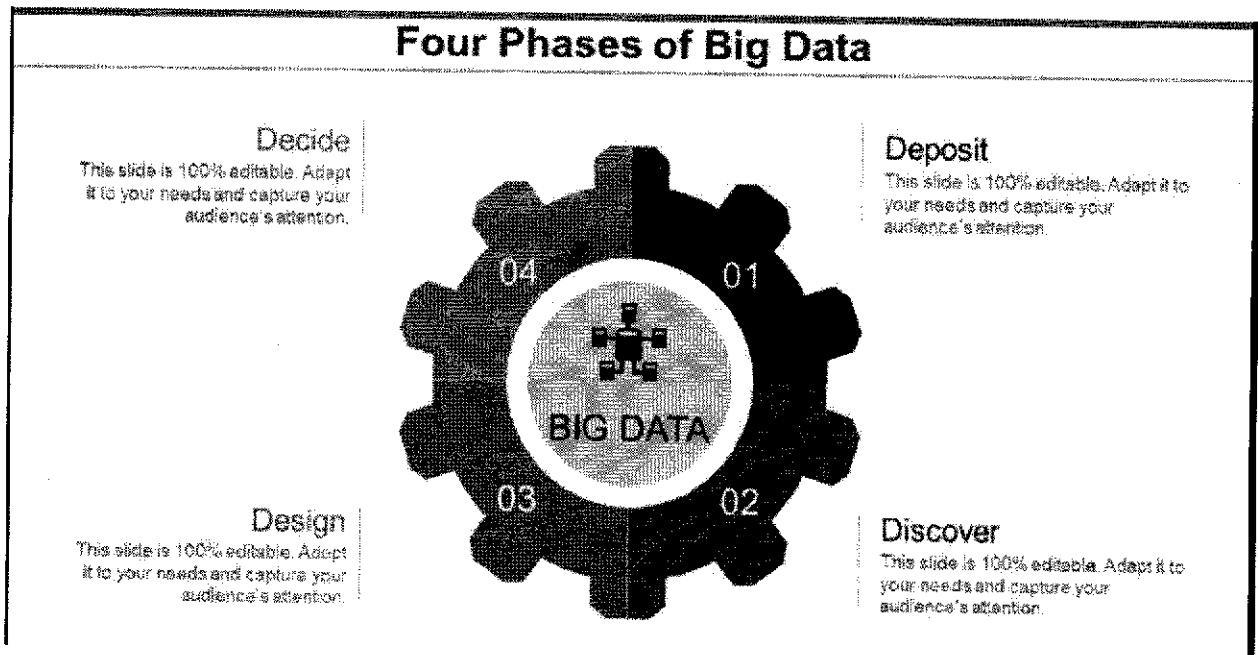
Four Phases of Big Data

Decide
This slide is 100% editable. Adapt it to your needs and capture your audience's attention.

Deposit
This slide is 100% editable. Adapt it to your needs and capture your audience's attention.

04

01

BIG DATA

03

02

Design
This slide is 100% editable. Adapt it to your needs and capture your audience's attention.

Discover
This slide is 100% editable. Adapt it to your needs and capture your audience's attention.